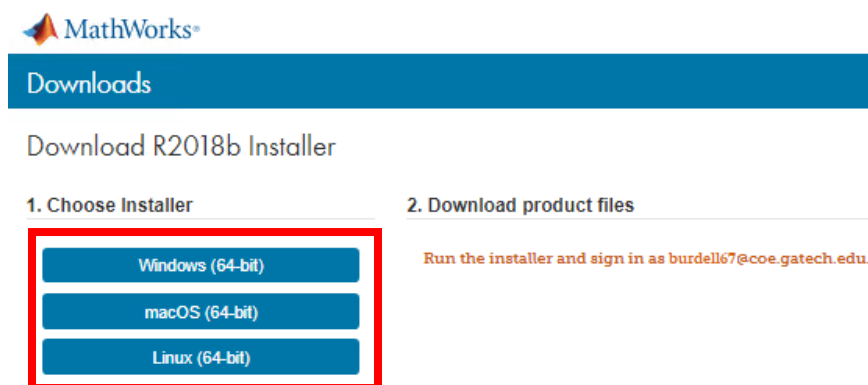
MathWorks®

Downloads

Download R2018b Installer

1. Choose Installer

Windows (64-bit)

macOS (64-bit)

Linux (64-bit)

2. Download product files

Run the installer and sign in as burdell67@coe.gatech.edu.